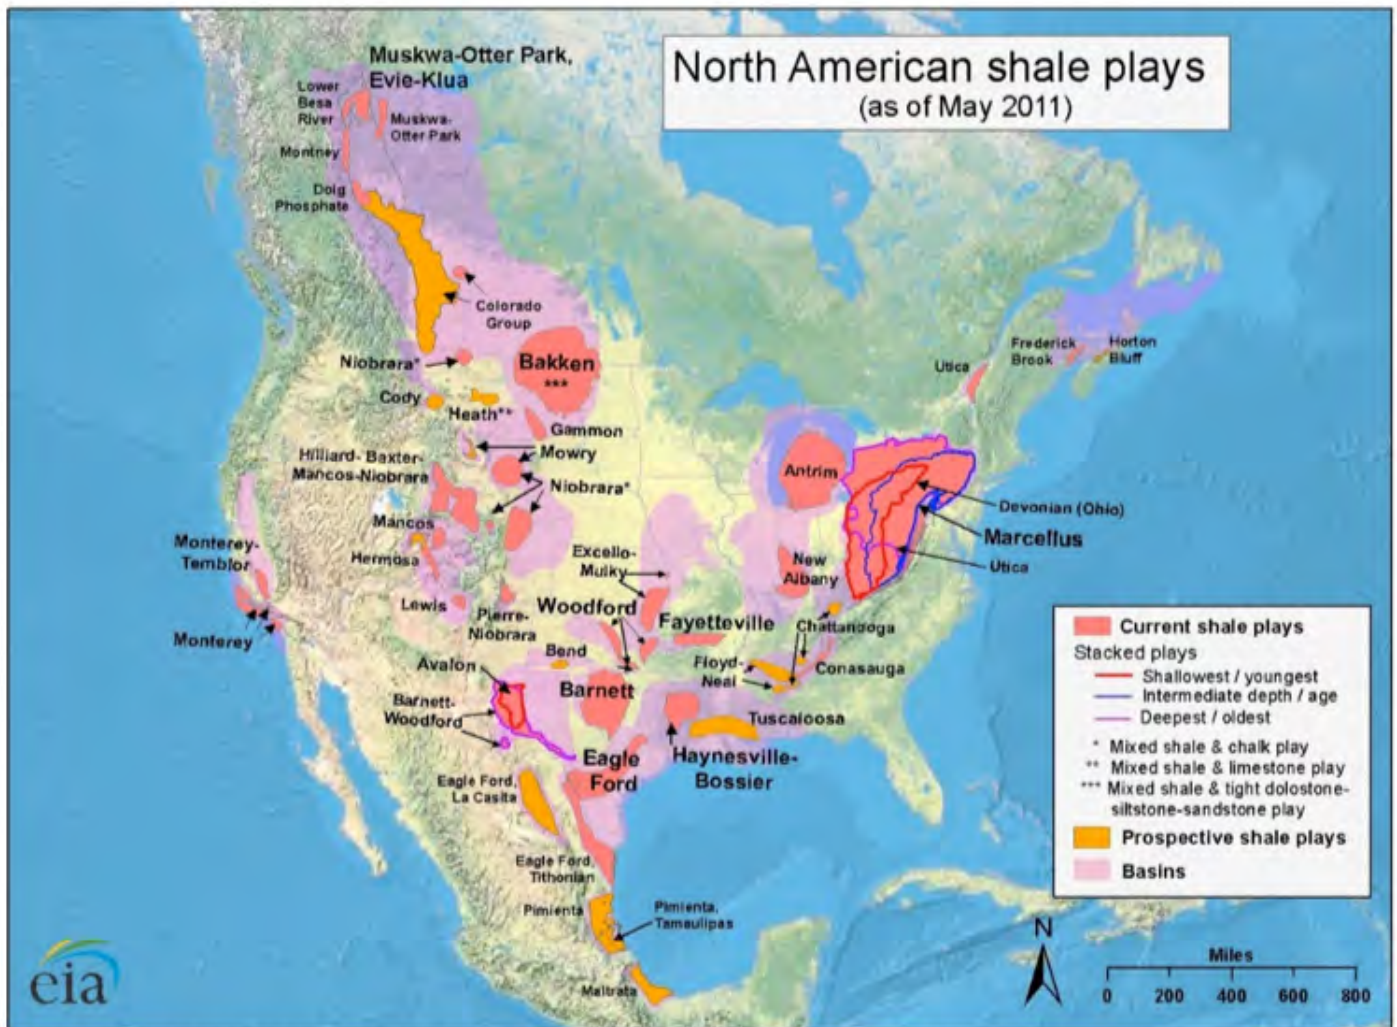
North American shale plays
(as of May 2011)

Muskwa-Otter Park, Evie-Klua

Lower Besa River

Muskwa-Otter Park

Montney

Doig Phosphate

Colorado Group

Niobrara*

Bakken ***

Cody

Heath**

Gammon

Hilliard- Baxter-Mancos-Niobrara

Mowry

Niobrara*

Mancos

Monterey-Temblor

Hermosa

Excello-Mulky

Lewis

Pierre-Niobrara

Woodford

Fayetteville

Monterey

Bend

Avalon

Barnett

Barnett-Woodford

Floyd-Neal

Chattanooga

Conasauga

Tuscaloosa

Eagle Ford

Haynesville-Bossier

Eagle Ford, La Casita

Eagle Ford, Tithonian

Pimienta

Pimienta, Tamaulipas

Maltrata

Antrim

New Albany

Devonian (Ohio)

Marcellus

Utica

Utica

Frederick Brook

Horton Bluff

Current shale plays
Stacked plays
Shallowest / youngest
Intermediate depth / age
Deepest / oldest
* Mixed shale & chalk play
** Mixed shale & limestone play
*** Mixed shale & tight dolostone-siltstone-sandstone play
Prospective shale plays
Basins

N

Miles
0 200 400 600 800

eia